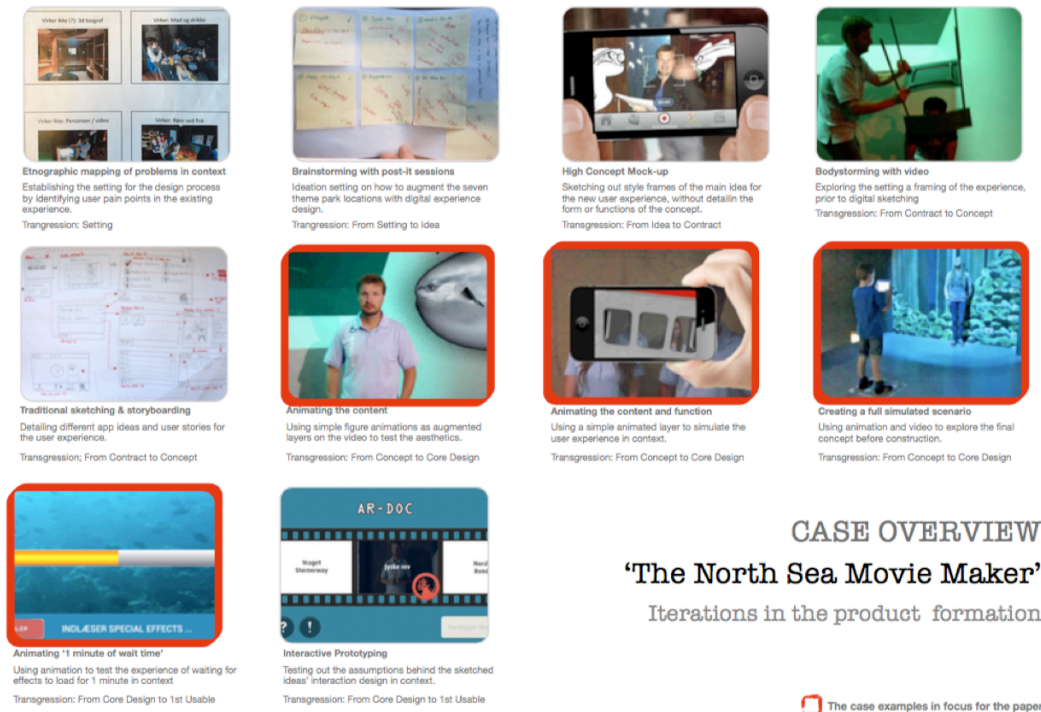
Virker ikke (7): 3d biograf

Virker: Mad og drikke

Virker ikke: Personale / video

Virker ikke: Rører ved fisk

Etnographic mapping of problems in context

Establishing the setting for the design process by identifying user pain points in the existing experience.

Trangression: Setting

Brainstorming with post-it sessions

Ideation setting on how to augment the seven theme park locations with digital experience design.

Trangression: From Setting to Idea

High Concept Mock-up

Sketching out style frames of the main idea for the new user experience, without detailin the form or functions of the concept.

Trangression: From Idea to Contract

Bodystorming with video

Exploring the setting a framing of the experience, prior to digital sketching

Trangression: From Contract to Concept

Traditional sketching & storyboarding

Detailing different app ideas and user stories for the user experience.

Transgression; From Contract to Concept

Animating the content

Using simple figure animations as augmented layers on the video to test the aesthetics.

Transgression: From Concept to Core Design

Animating the content and function

Using a simple animated layer to simulate the user experience in context.

Transgression: From Concept to Core Design

Creating a full simulated scenario

Using animation and video to explore the final concept before construction.

Transgression: From Concept to Core Design

INDLÆSER SPECIAL EFFECTS ...

Animating '1 minute of wait time'

Using animation to test the experience of waiting for effects to load for 1 minute in context

Transgression: From Core Design to 1st Usable

AR-DOC

Vraget Stenerwray

Nord

Interactive Prototyping

Testing out the assumptions behind the sketched ideas' interaction design in context.

Transgression: From Core Design to 1st Usable

CASE OVERVIEW

'The North Sea Movie Maker'

Iterations in the product formation

The case examples in focus for the paper